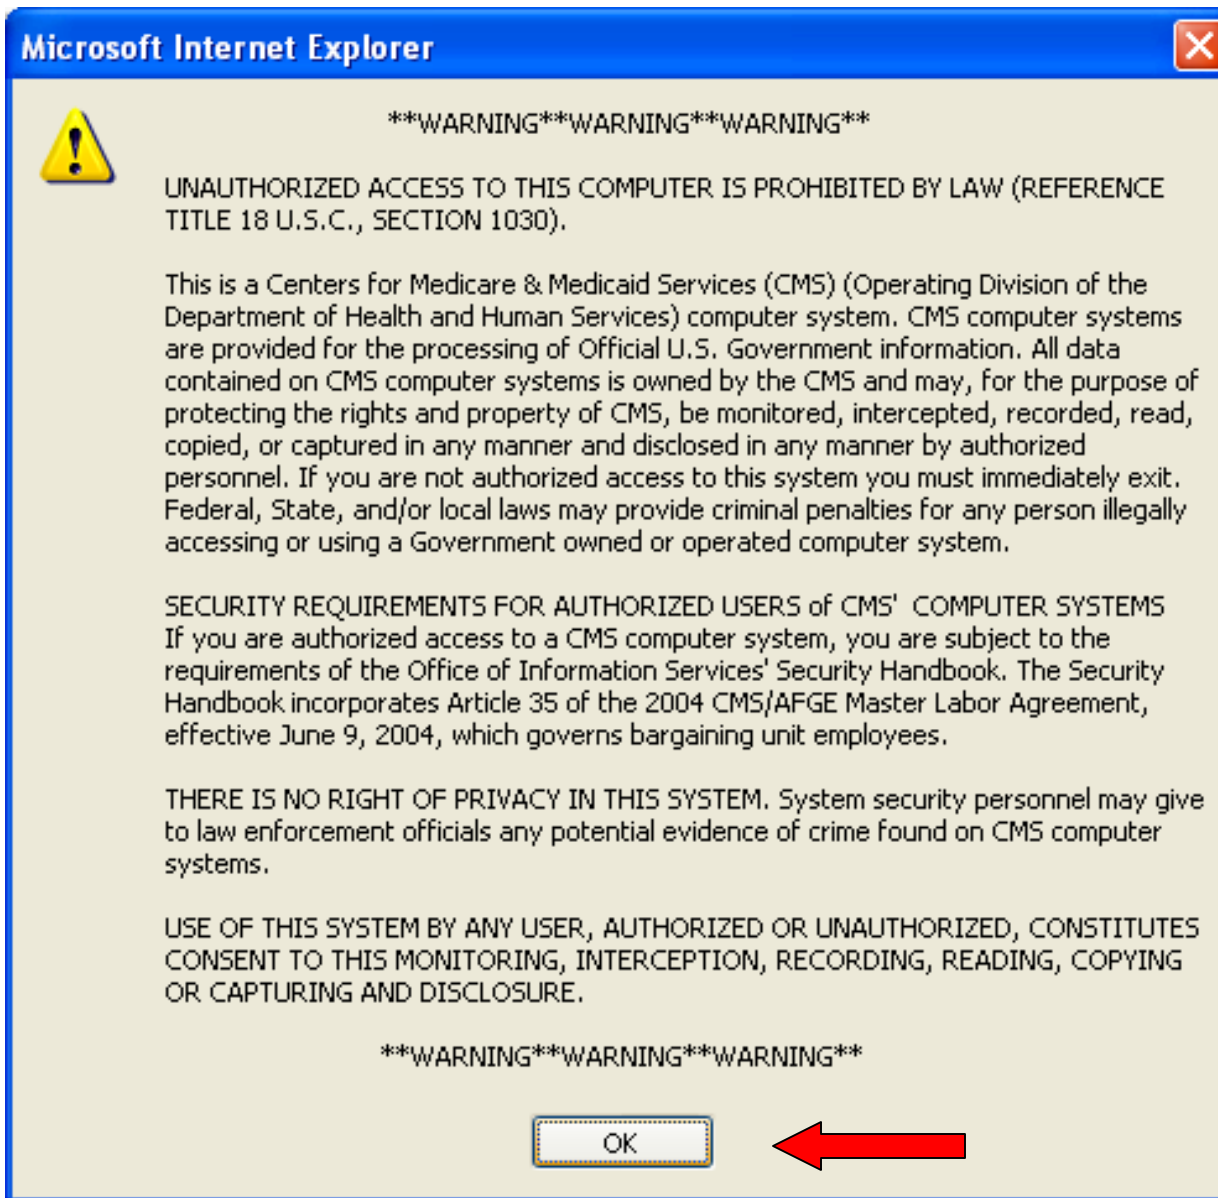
Microsoft Internet Explorer

**WARNING**WARNING**WARNING**

UNAUTHORIZED ACCESS TO THIS COMPUTER IS PROHIBITED BY LAW (REFERENCE TITLE 18 U.S.C., SECTION 1030).

This is a Centers for Medicare & Medicaid Services (CMS) (Operating Division of the Department of Health and Human Services) computer system. CMS computer systems are provided for the processing of Official U.S. Government information. All data contained on CMS computer systems is owned by the CMS and may, for the purpose of protecting the rights and property of CMS, be monitored, intercepted, recorded, read, copied, or captured in any manner and disclosed in any manner by authorized personnel. If you are not authorized access to this system you must immediately exit. Federal, State, and/or local laws may provide criminal penalties for any person illegally accessing or using a Government owned or operated computer system.

SECURITY REQUIREMENTS FOR AUTHORIZED USERS of CMS' COMPUTER SYSTEMS
If you are authorized access to a CMS computer system, you are subject to the requirements of the Office of Information Services' Security Handbook. The Security Handbook incorporates Article 35 of the 2004 CMS/AFGE Master Labor Agreement, effective June 9, 2004, which governs bargaining unit employees.

THERE IS NO RIGHT OF PRIVACY IN THIS SYSTEM. System security personnel may give to law enforcement officials any potential evidence of crime found on CMS computer systems.

USE OF THIS SYSTEM BY ANY USER, AUTHORIZED OR UNAUTHORIZED, CONSTITUTES CONSENT TO THIS MONITORING, INTERCEPTION, RECORDING, READING, COPYING OR CAPTURING AND DISCLOSURE.

**WARNING**WARNING**WARNING**

OK